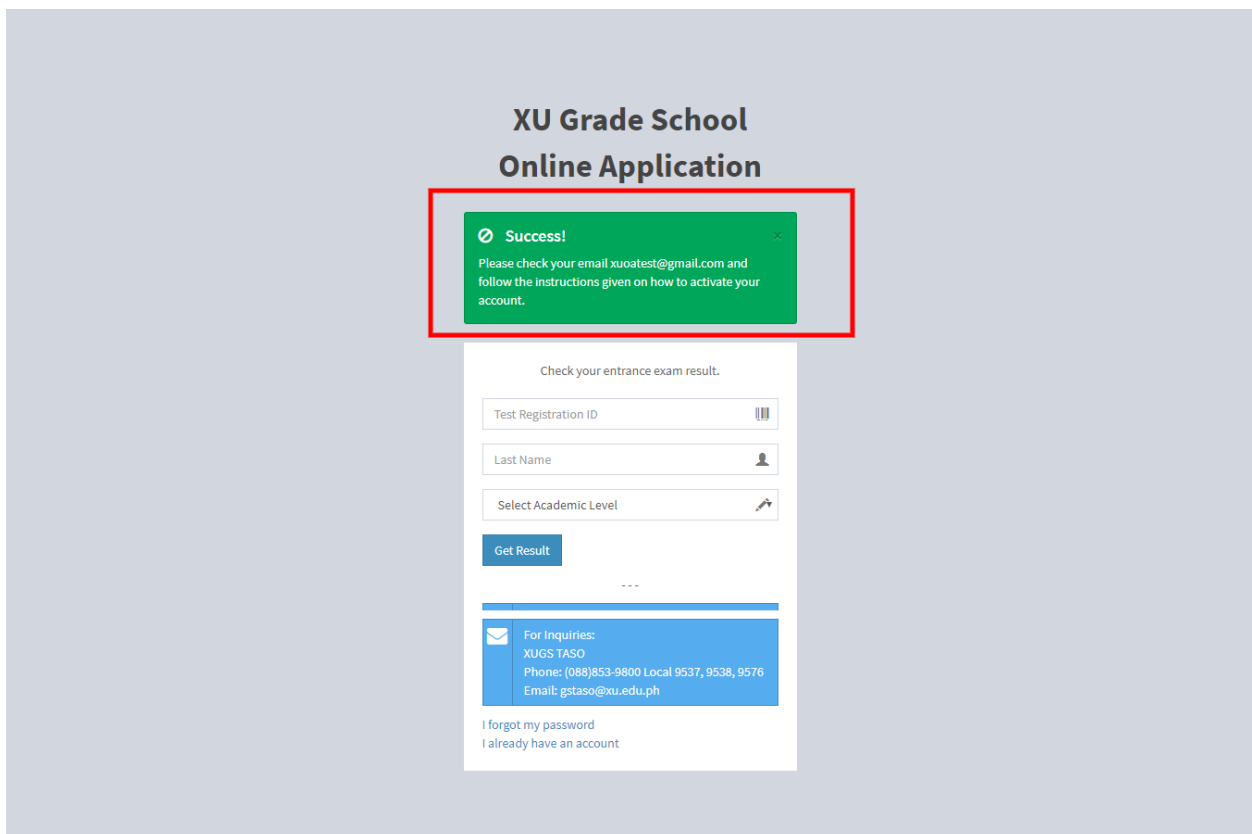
XU Grade School
Online Application

Success!
×
Please check your email xuoatest@gmail.com and follow the instructions given on how to activate your account.

Check your entrance exam result.

Test Registration ID

Last Name

Select Academic Level

Get Result

- - -

For Inquiries:
XUGS TASO
Phone: (088)853-9800 Local 9537, 9538, 9576
Email: gstaso@xu.edu.ph

I forgot my password
I already have an account